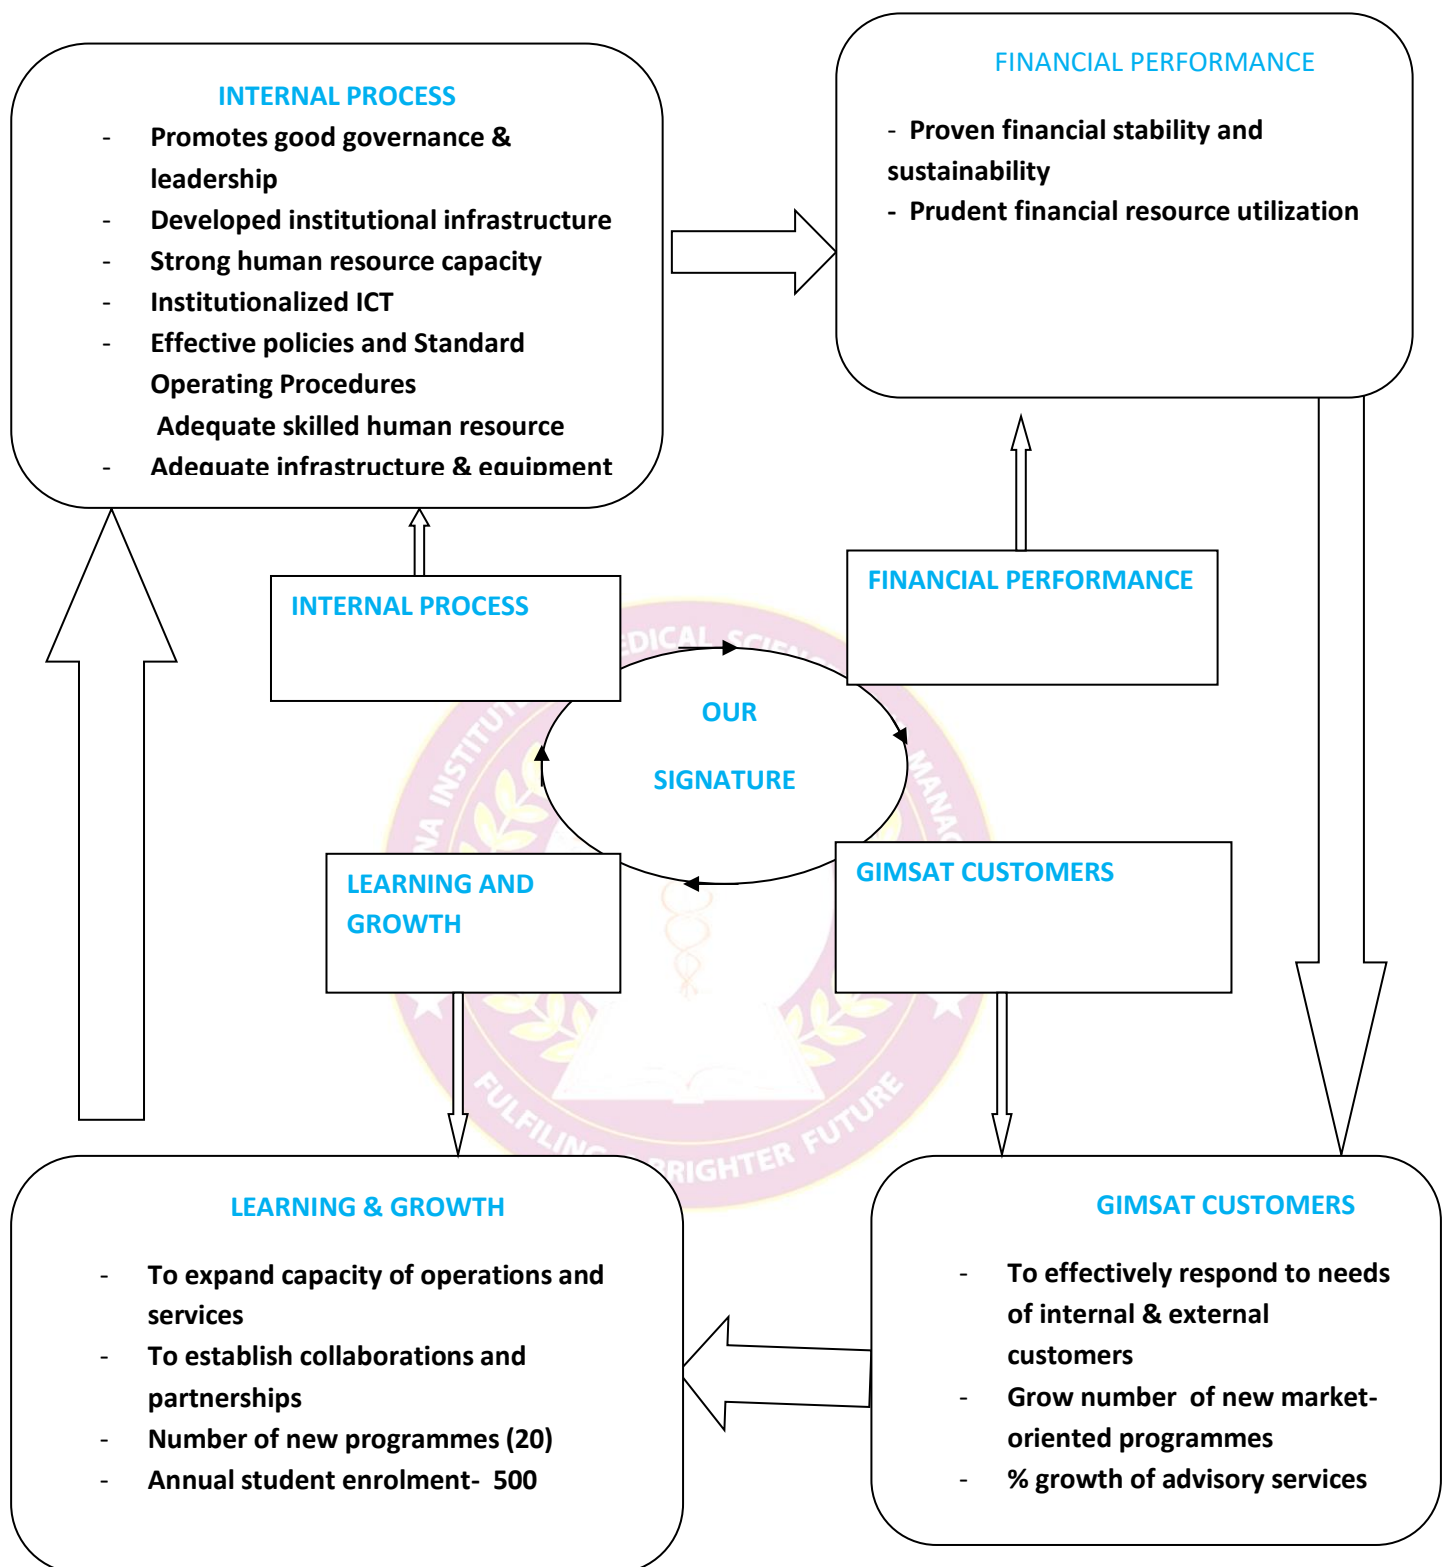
INTERNAL PROCESS

- Promotes good governance & leadership
- Developed institutional infrastructure
- Strong human resource capacity
- Institutionalized ICT
- Effective policies and Standard Operating Procedures
 Adequate skilled human resource
- Adequate infrastructure & equipment

FINANCIAL PERFORMANCE

- Proven financial stability and sustainability
- Prudent financial resource utilization

INTERNAL PROCESS

FINANCIAL PERFORMANCE

OUR

SIGNATURE

LEARNING AND GROWTH

GIMSAT CUSTOMERS

EDICAL SCI

NA INSTITU

MANA

FULFILING BRIGHTER FUTURE

LEARNING & GROWTH

- To expand capacity of operations and services
- To establish collaborations and partnerships
- Number of new programmes (20)
- Annual student enrolment- 500

GIMSAT CUSTOMERS

- To effectively respond to needs of internal & external customers
- Grow number of new market-oriented programmes
- % growth of advisory services